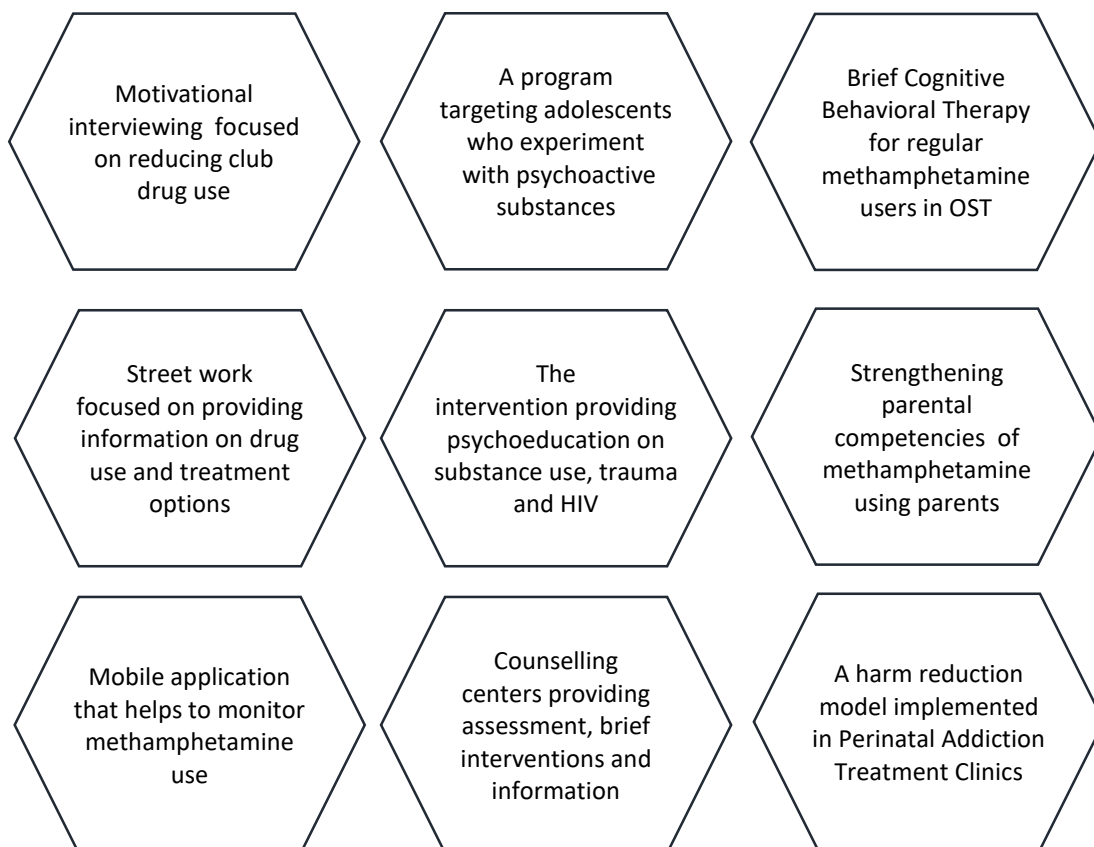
Motivational interviewing focused on reducing club drug use

A program targeting adolescents who experiment with psychoactive substances

Brief Cognitive Behavioral Therapy for regular methamphetamine users in OST

Street work focused on providing information on drug use and treatment options

The intervention providing psychoeducation on substance use, trauma and HIV

Strengthening parental competencies of methamphetamine using parents

Mobile application that helps to monitor methamphetamine use

Counselling centers providing assessment, brief interventions and information

A harm reduction model implemented in Perinatal Addiction Treatment Clinics